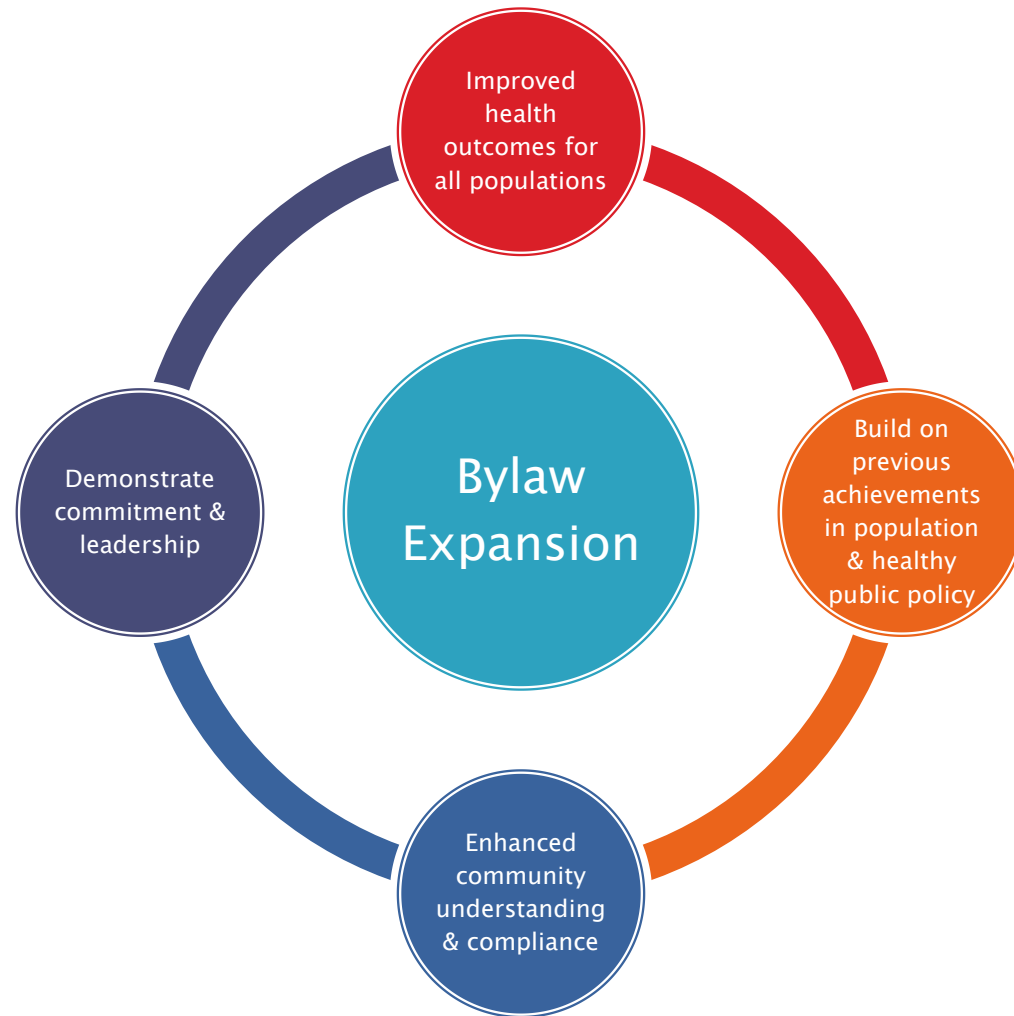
Improved health outcomes for all populations

Build on previous achievements in population & healthy public policy

Bylaw Expansion

Demonstrate commitment & leadership

Enhanced community understanding & compliance